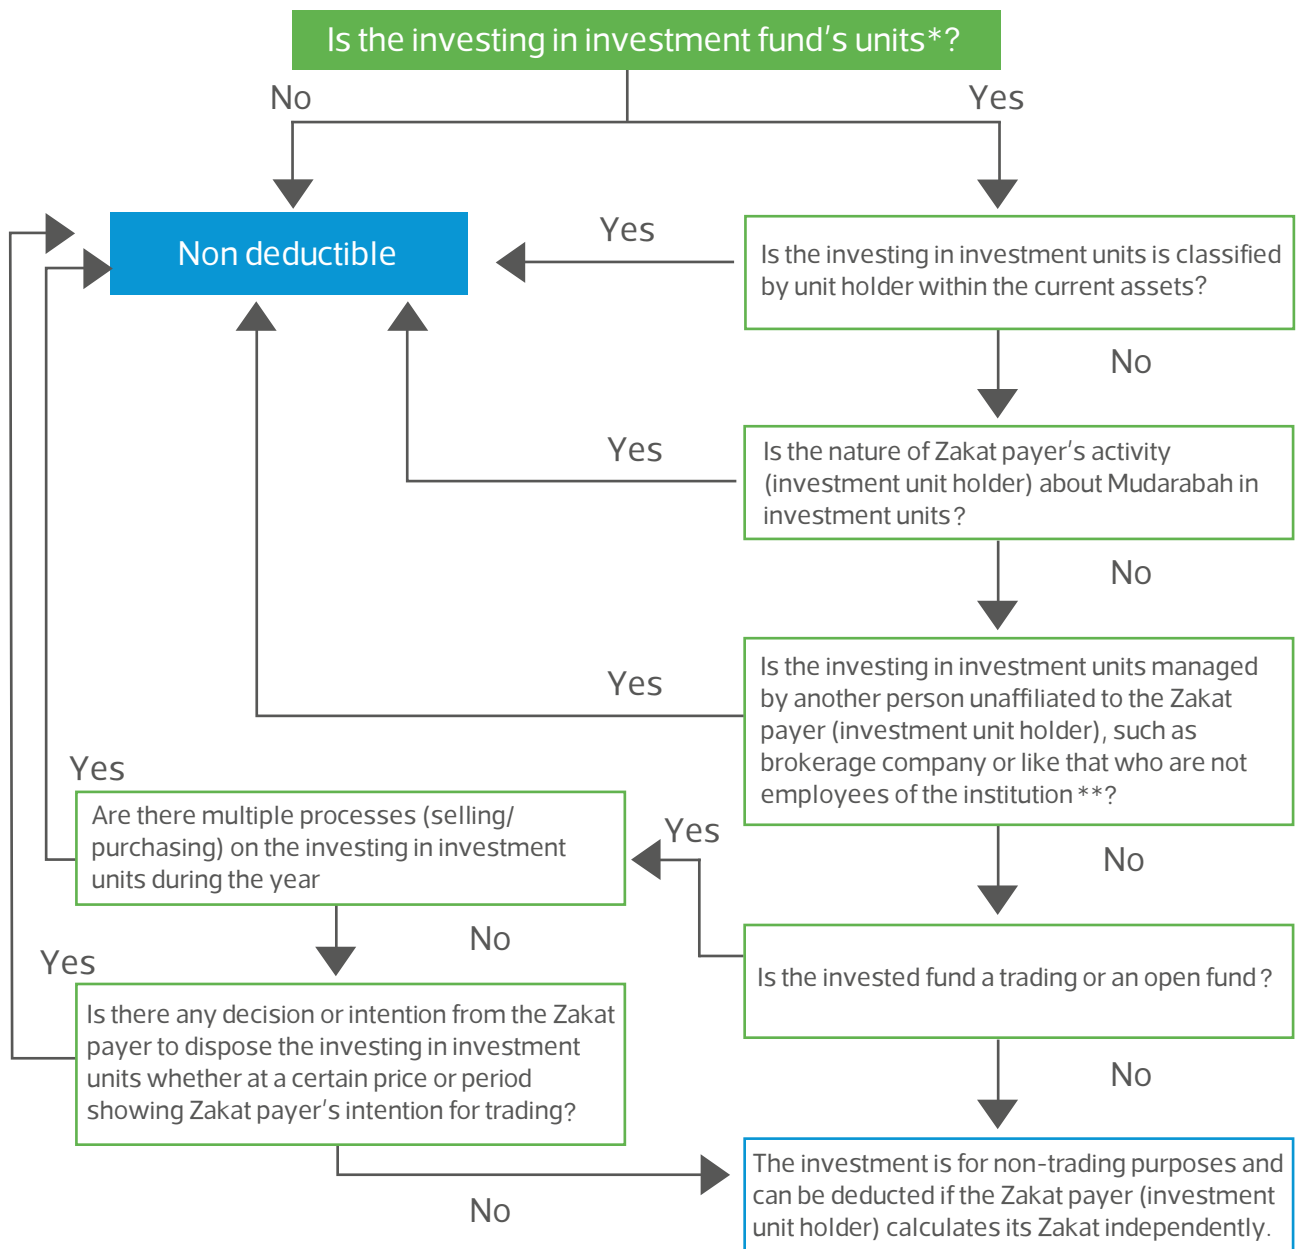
Is the investing in investment fund's units*?

No

Yes

Non deductible

Yes

Is the investing in investment units is classified by unit holder within the current assets?

No

Yes

Is the nature of Zakat payer's activity (investment unit holder) about Mudarabah in investment units?

No

Yes

Is the investing in investment units managed by another person unaffiliated to the Zakat payer (investment unit holder), such as brokerage company or like that who are not employees of the institution**?

Yes

Are there multiple processes (selling/ purchasing) on the investing in investment units during the year

Yes

No

No

Is the invested fund a trading or an open fund?

Yes

Is there any decision or intention from the Zakat payer to dispose the investing in investment units whether at a certain price or period showing Zakat payer's intention for trading?

No

The investment is for non-trading purposes and can be deducted if the Zakat payer (investment unit holder) calculates its Zakat independently.

No